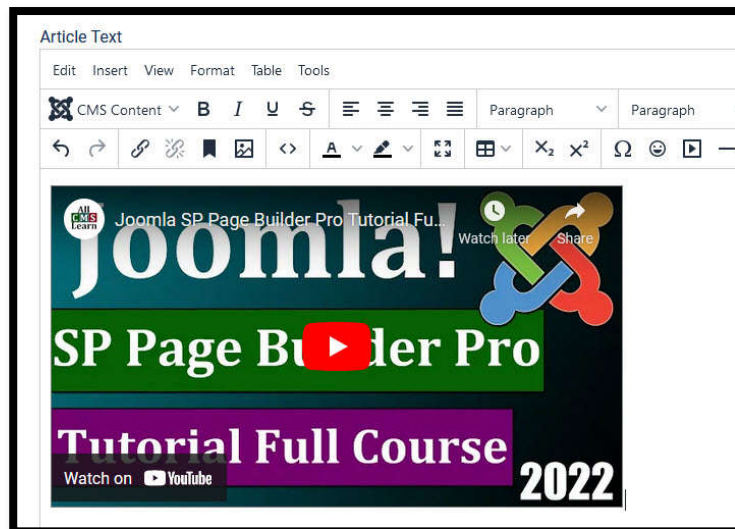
Article Text

Edit Insert View Format Table Tools

CMS Content B I U S Paragraph Paragraph

$X_2$ $X^2$ Ω

All CMS Learn

Joomla SP Page Builder Pro Tutorial Fu...

Watch later Share

Joomla!

SP Page Bu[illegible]der Pro

Tutorial Full Course

Watch on YouTube

2022